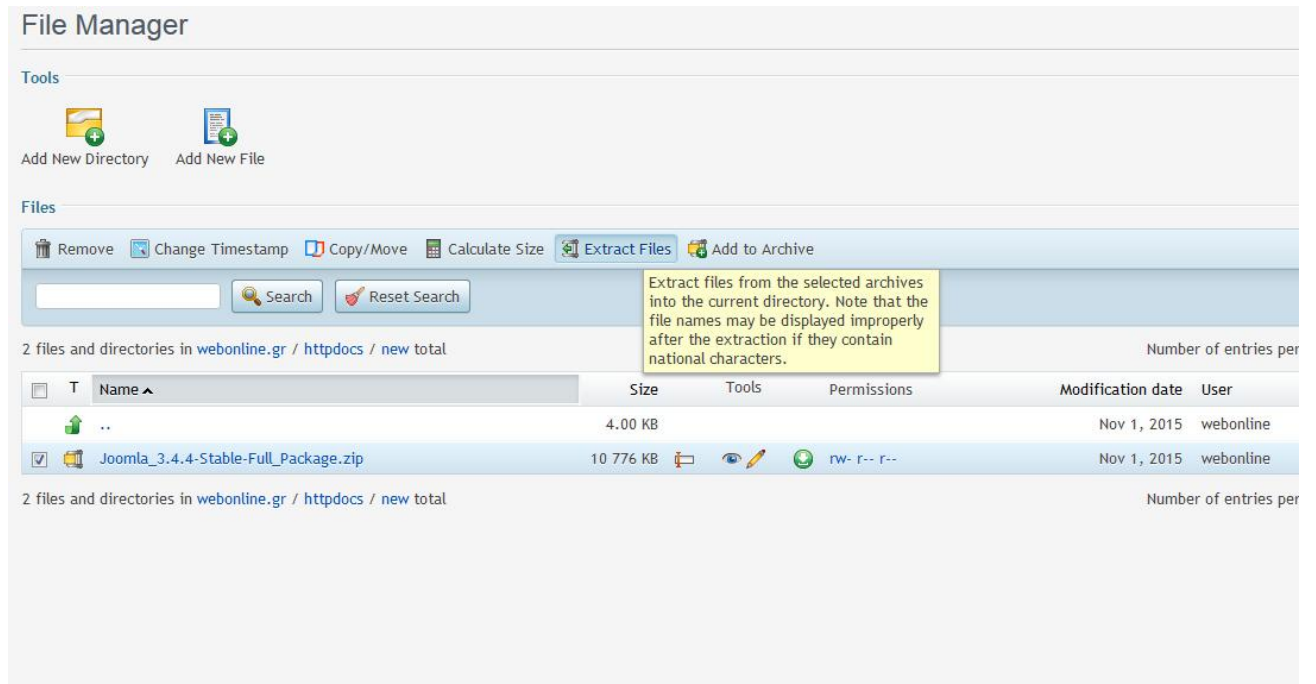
File Manager

Tools

Add New Directory Add New File

Files

Remove Change Timestamp Copy/Move Calculate Size Extract Files Add to Archive

Search Reset Search

Extract files from the selected archives into the current directory. Note that the file names may be displayed improperly after the extraction if they contain national characters.

2 files and directories in webonline.gr / httpdocs / new total

Number of entries per

| | T | Name ▲ | Size | Tools | Permissions | Modification date | User |
|---|---|---|---|---|---|---|---|
| | | .. | 4.00 KB | | | Nov 1, 2015 | webonline |
| ☑ | | Joomla_3.4.4-Stable-Full_Package.zip | 10 776 KB | | rw- r-- r-- | Nov 1, 2015 | webonline |

2 files and directories in webonline.gr / httpdocs / new total

Number of entries per